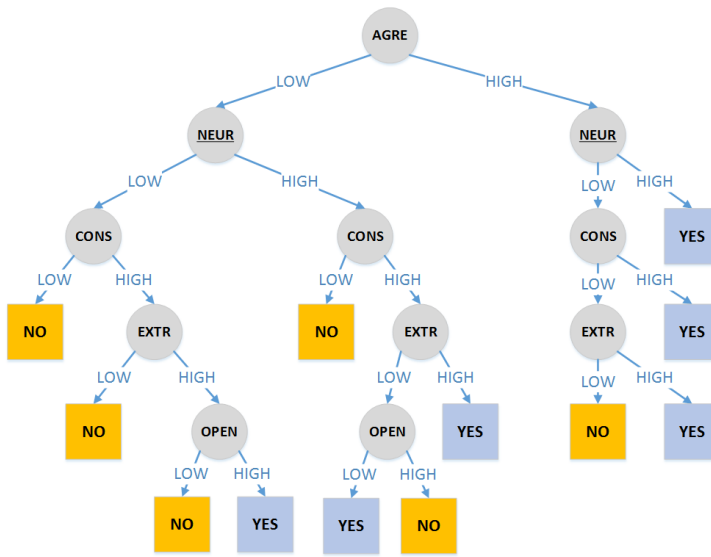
AGRE

LOW

HIGH

NEUR

NEUR

LOW

HIGH

LOW

HIGH

CONS

CONS

CONS

YES

LOW

HIGH

LOW

HIGH

LOW

HIGH

NO

EXTR

NO

EXTR

EXTR

YES

LOW

HIGH

LOW

HIGH

LOW

HIGH

NO

OPEN

OPEN

YES

NO

YES

LOW

HIGH

LOW

HIGH

NO

YES

YES

NO